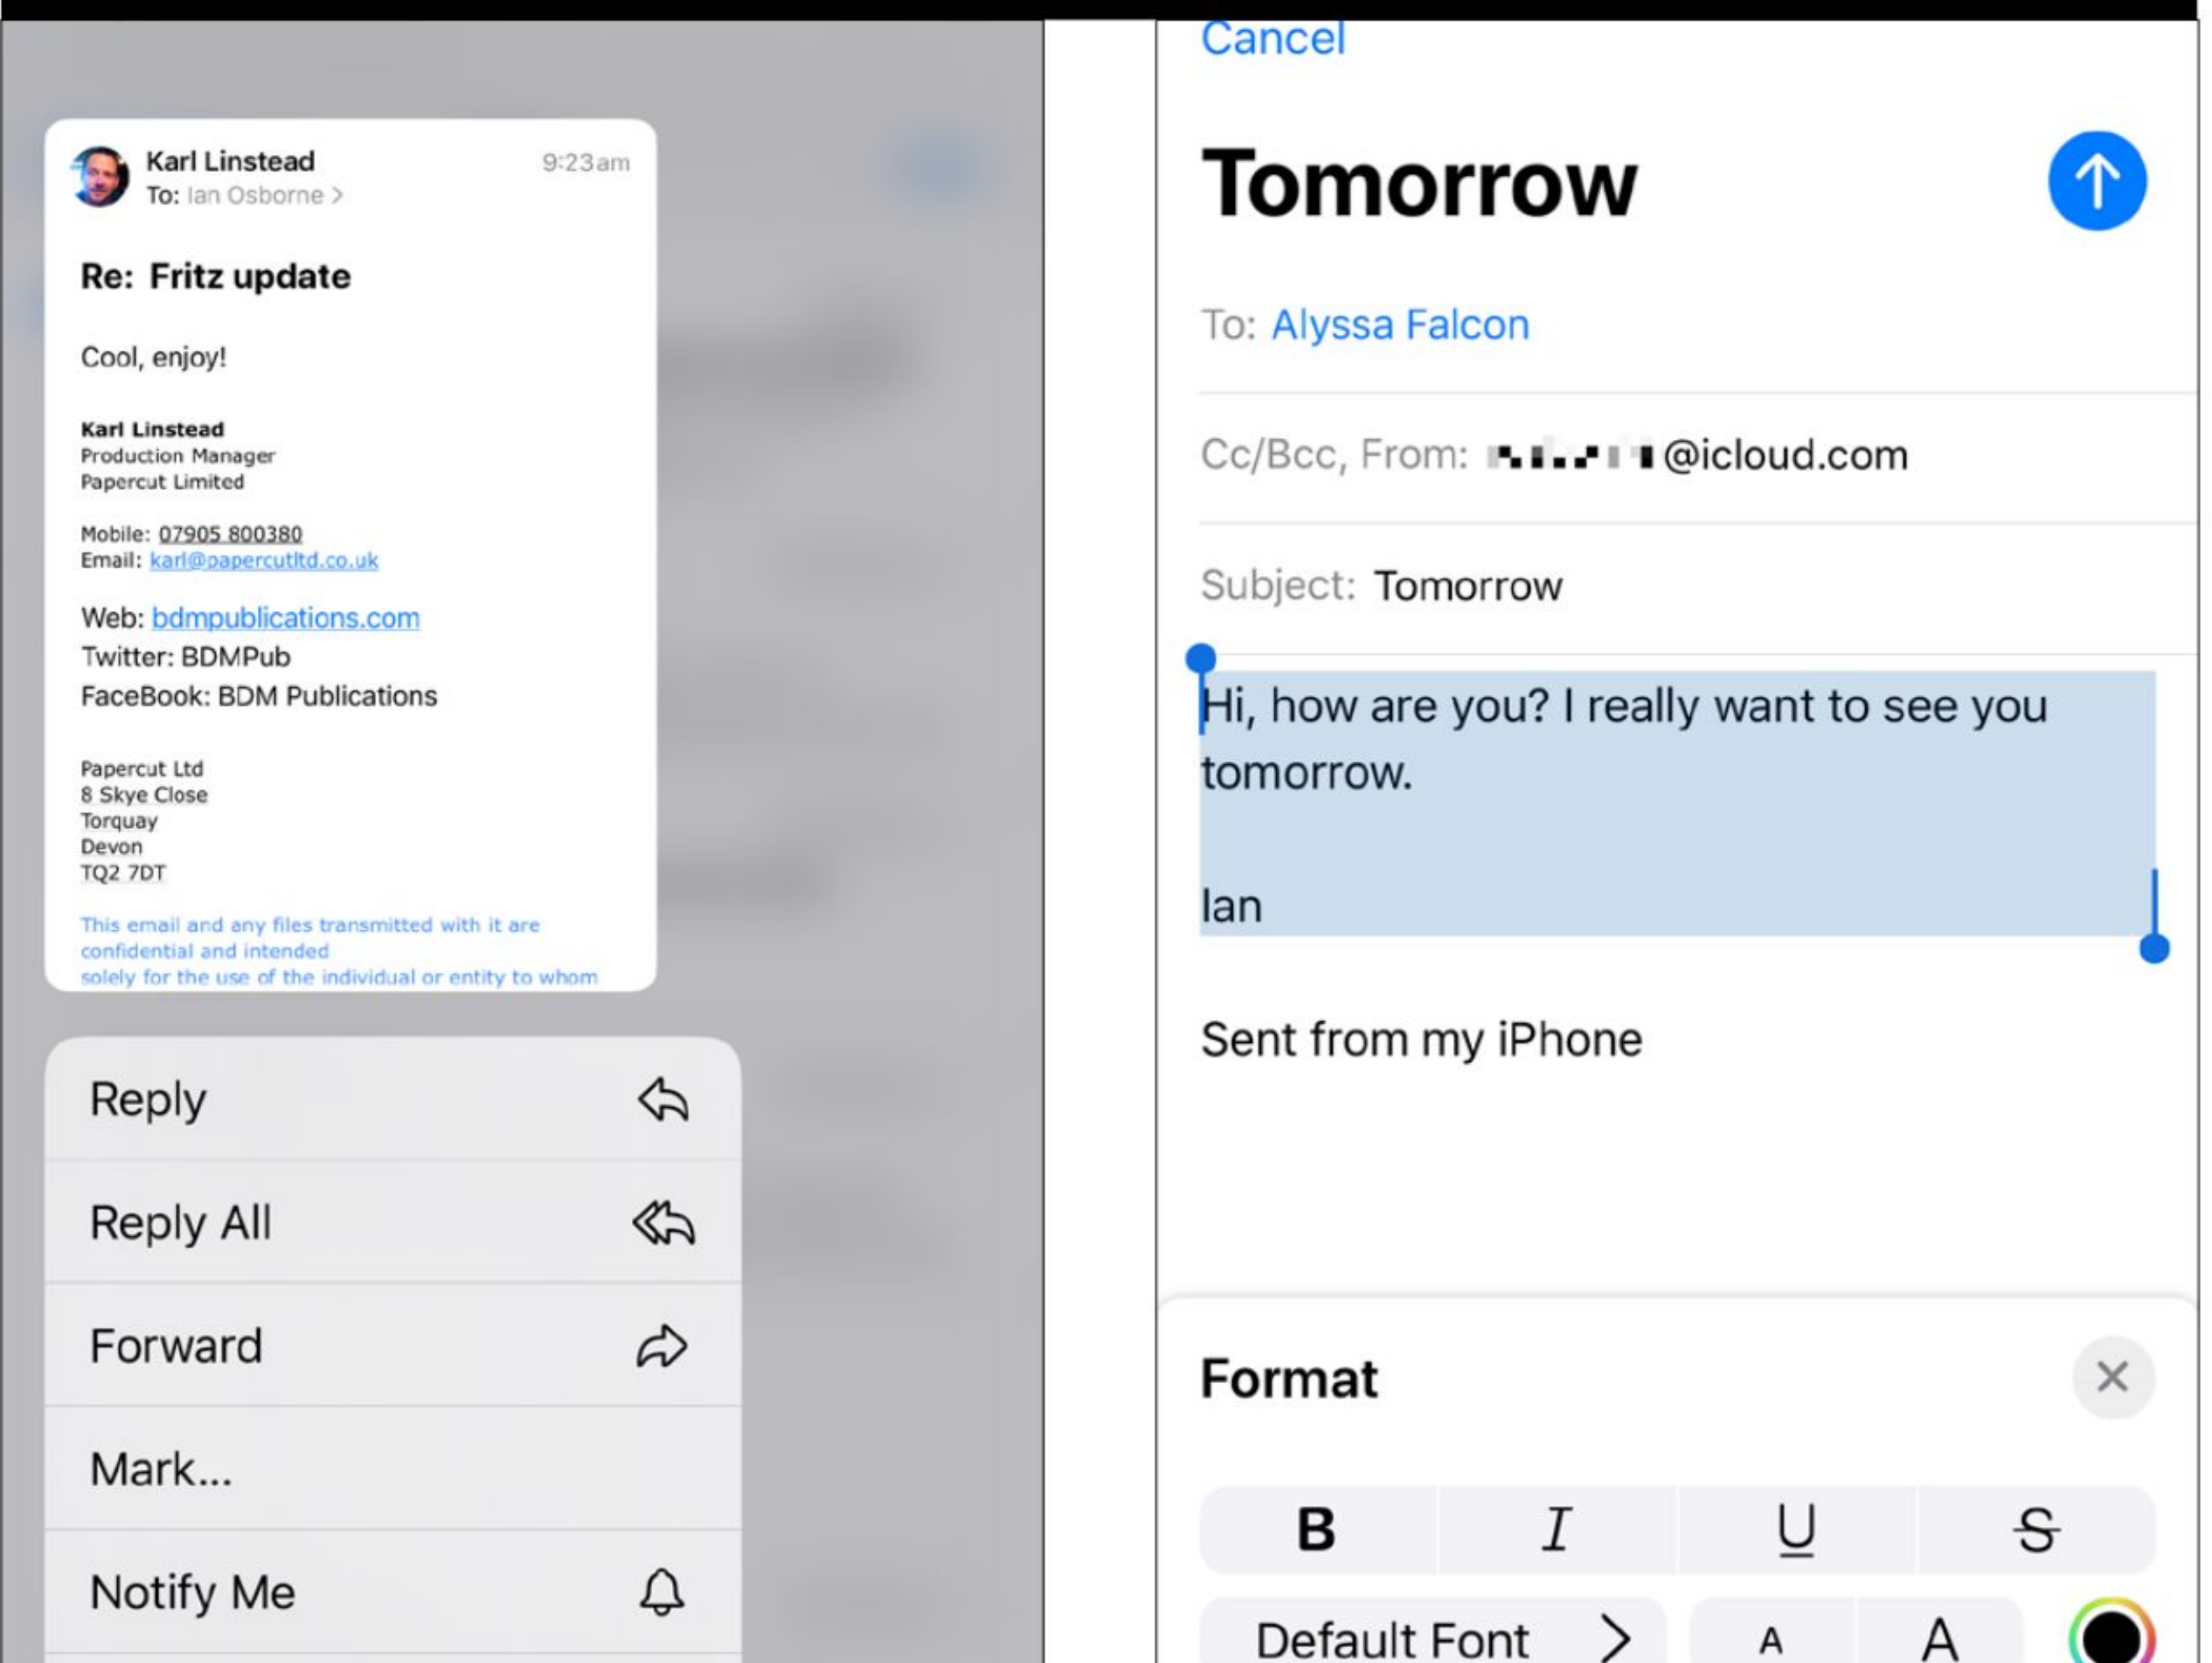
Karl Linstead
To: Ian Osborne >
9:23am

Re: Fritz update

Cool, enjoy!

Karl Linstead
Production Manager
Papercut Limited

Mobile: 07905 800380
Email: karl@papercutltd.co.uk

Web: bdmpublications.com
Twitter: BDMPub
FaceBook: BDM Publications

Papercut Ltd
8 Skye Close
Torquay
Devon
TQ2 7DT

This email and any files transmitted with it are confidential and intended solely for the use of the individual or entity to whom

Reply
Reply All
Forward
Mark...
Notify Me

Cancel

Tomorrow

To: Alyssa Falcon

Cc/Bcc, From: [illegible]@icloud.com

Subject: Tomorrow

Hi, how are you? I really want to see you tomorrow.

Ian

Sent from my iPhone

Format

B I U S

Default Font > A A